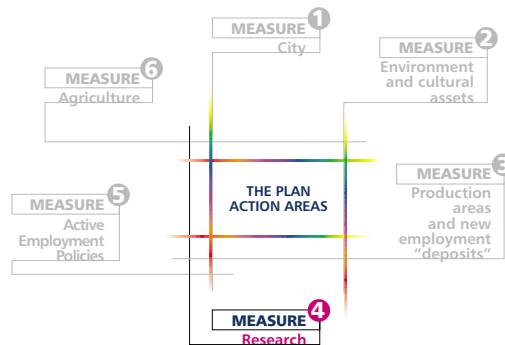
MEASURE 1
City

MEASURE 2
Environment and cultural assets

MEASURE 6
Agriculture

THE PLAN ACTION AREAS

MEASURE 3
Production areas and new employment "deposits"

MEASURE 5
Active Employment Policies

MEASURE 4
Research